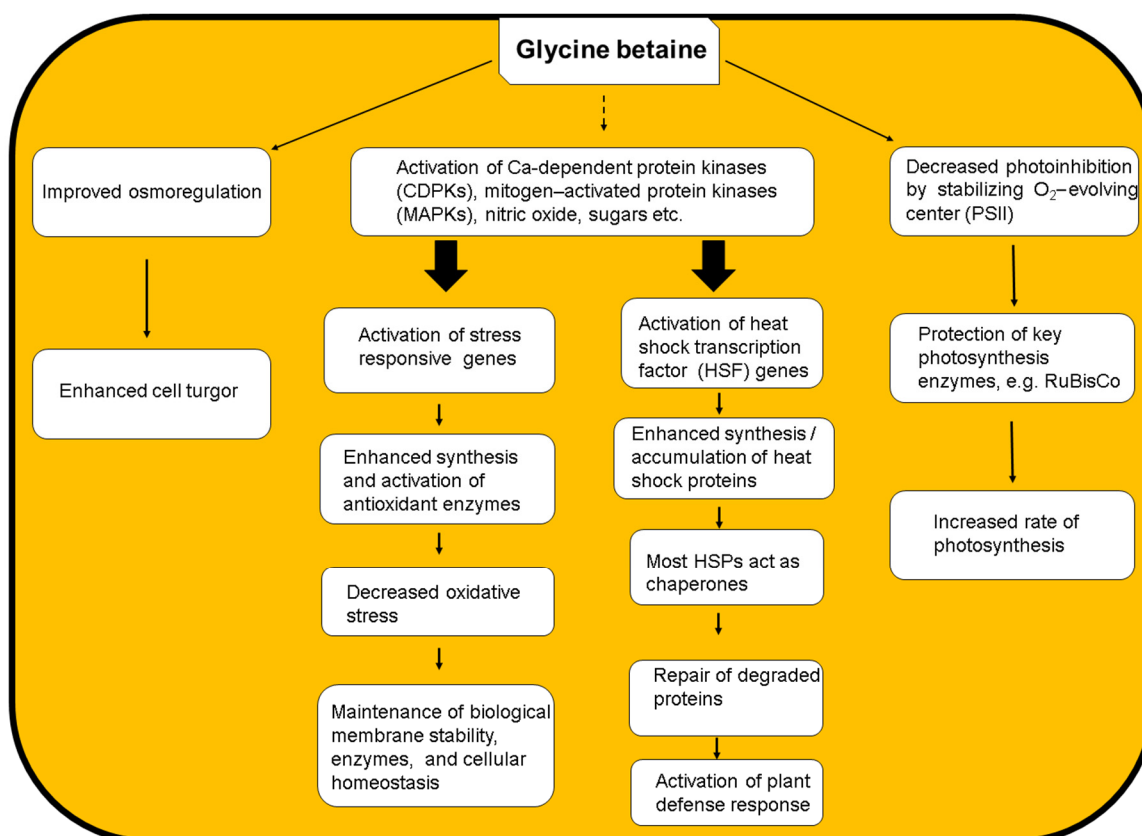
Glycine betaine

Improved osmoregulation

Enhanced cell turgor

Activation of Ca-dependent protein kinases (CDPKs), mitogen–activated protein kinases (MAPKs), nitric oxide, sugars etc.

Activation of stress responsive genes

Enhanced synthesis and activation of antioxidant enzymes

Decreased oxidative stress

Maintenance of biological membrane stability, enzymes, and cellular homeostasis

Activation of heat shock transcription factor (HSF) genes

Enhanced synthesis / accumulation of heat shock proteins

Most HSPs act as chaperones

Repair of degraded proteins

Activation of plant defense response

Decreased photoinhibition by stabilizing $O_2$–evolving center (PSII)

Protection of key photosynthesis enzymes, e.g. RuBisCo

Increased rate of photosynthesis